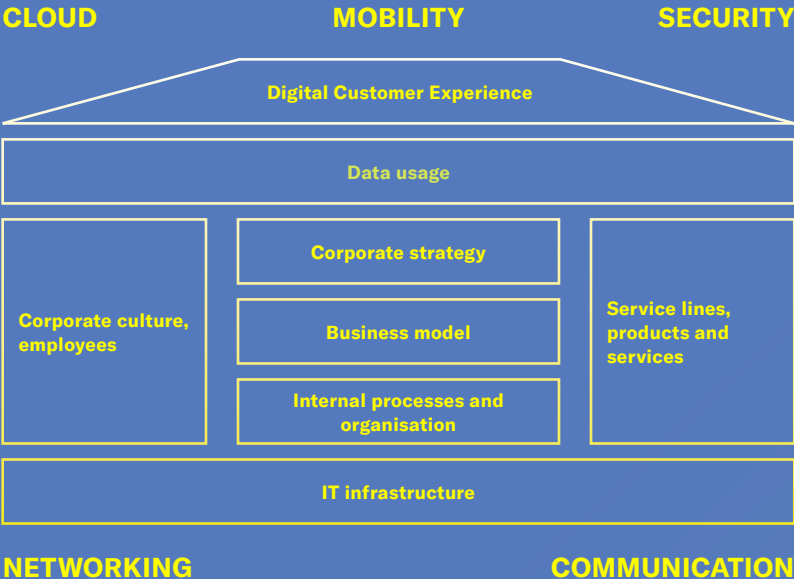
CLOUD MOBILITY SECURITY

Digital Customer Experience

Data usage

Corporate culture, employees

Corporate strategy

Business model

Internal processes and organisation

Service lines, products and services

IT infrastructure

NETWORKING COMMUNICATION